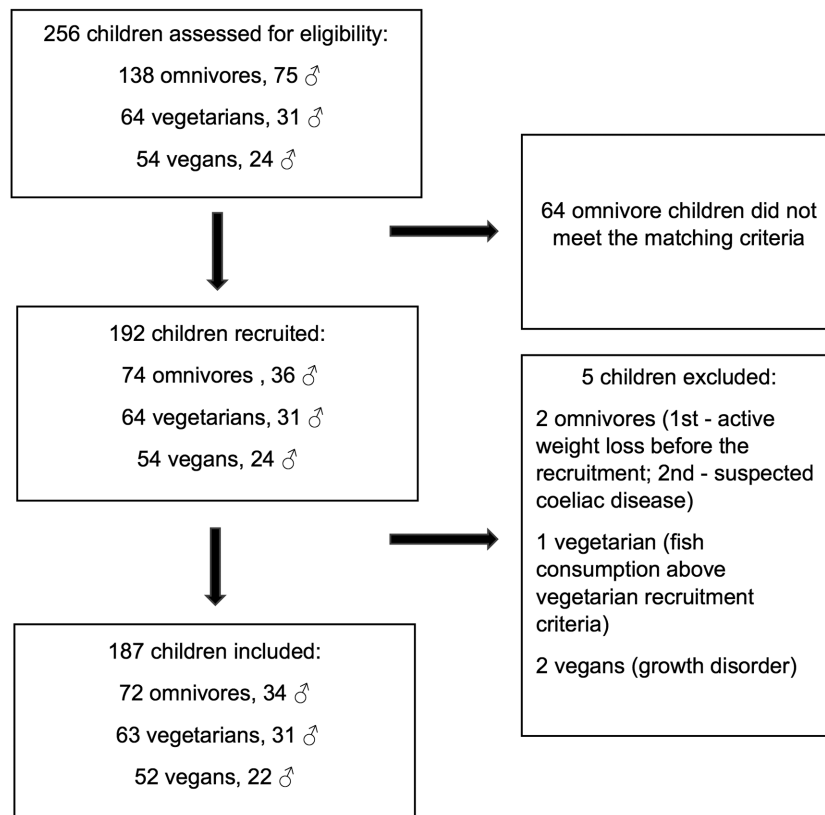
256 children assessed for eligibility:

138 omnivores, 75 ♂

64 vegetarians, 31 ♂

54 vegans, 24 ♂

64 omnivore children did not meet the matching criteria

192 children recruited:

74 omnivores , 36 ♂

64 vegetarians, 31 ♂

54 vegans, 24 ♂

5 children excluded:

2 omnivores (1st - active weight loss before the recruitment; 2nd - suspected coeliac disease)

1 vegetarian (fish consumption above vegetarian recruitment criteria)

2 vegans (growth disorder)

187 children included:

72 omnivores, 34 ♂

63 vegetarians, 31 ♂

52 vegans, 22 ♂